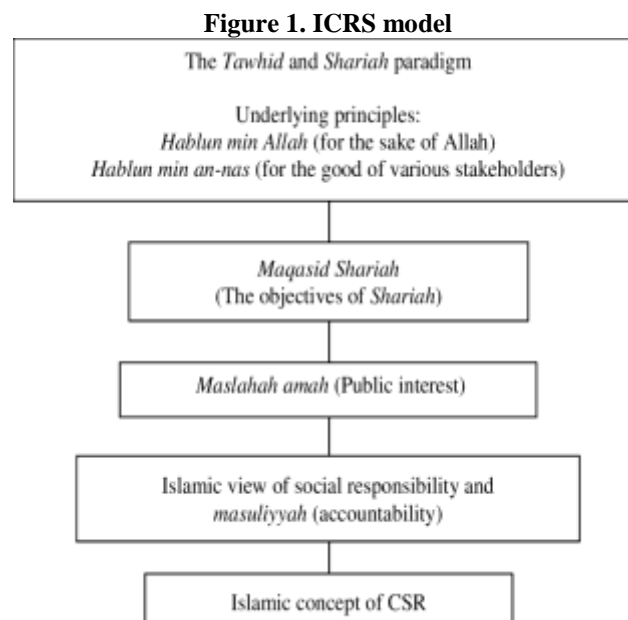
Figure 1. ICRS model

The Tawhid and Shariah paradigm

Underlying principles:
Hablun min Allah (for the sake of Allah)
Hablun min an-nas (for the good of various stakeholders)

Maqasid Shariah
(The objectives of Shariah)

Maslahah amah (Public interest)

Islamic view of social responsibility and masuliyyah (accountability)

Islamic concept of CSR